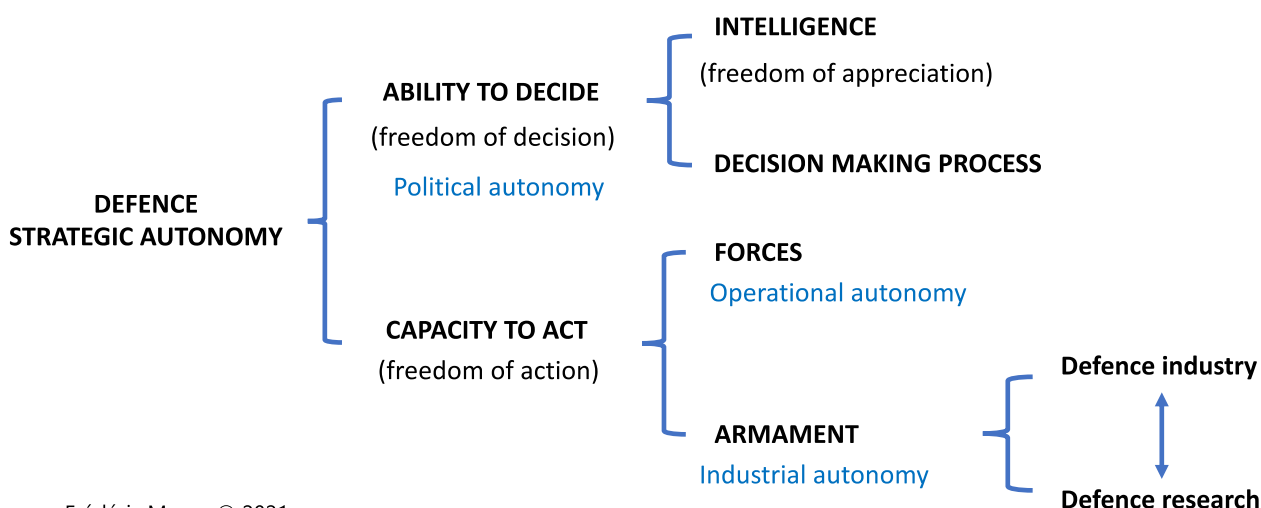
DEFENCE STRATEGIC AUTONOMY

ABILITY TO DECIDE
(freedom of decision)
Political autonomy

INTELLIGENCE
(freedom of appreciation)

DECISION MAKING PROCESS

CAPACITY TO ACT
(freedom of action)

FORCES
Operational autonomy

ARMAMENT
Industrial autonomy

Defence industry

Defence research

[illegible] © 2021